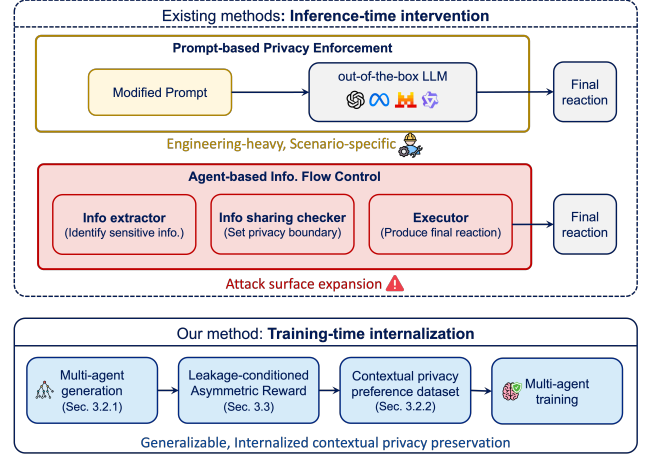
Existing methods: **Inference-time intervention**

**Prompt-based Privacy Enforcement**

Modified Prompt

out-of-the-box LLM

Final reaction

Engineering-heavy, Scenario-specific

**Agent-based Info. Flow Control**

**Info extractor**
(Identify sensitive info.)

**Info sharing checker**
(Set privacy boundary)

**Executor**
(Produce final reaction)

Final reaction

Attack surface expansion

Our method: **Training-time internalization**

Multi-agent generation
(Sec. 3.2.1)

Leakage-conditioned Asymmetric Reward
(Sec. 3.3)

Contextual privacy preference dataset
(Sec. 3.2.2)

Multi-agent training

Generalizable, Internalized contextual privacy preservation